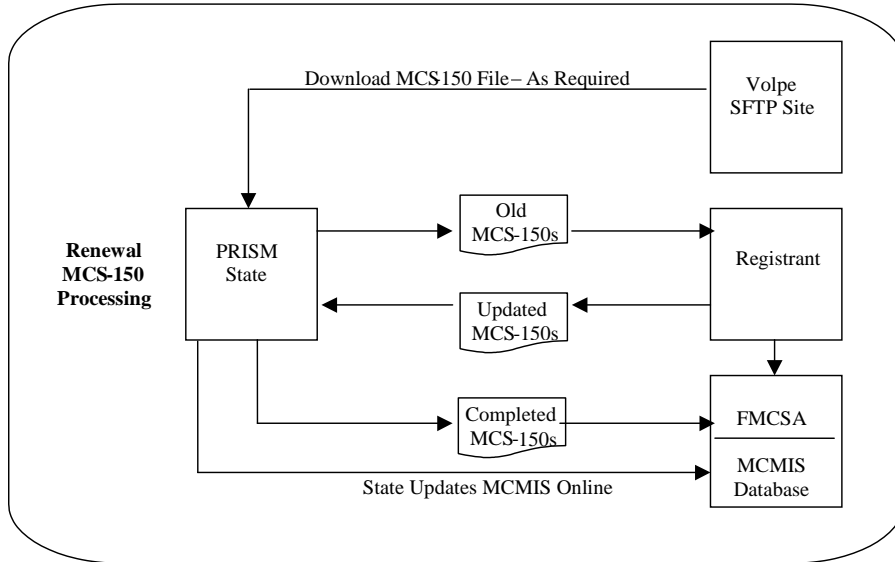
Download MCS-150 File – As Required

Volpe SFTP Site

Renewal MCS-150 Processing

PRISM State

Old MCS-150s

Registrant

Updated MCS-150s

Completed MCS-150s

FMCSA

MCMIS Database

State Updates MCMIS Online